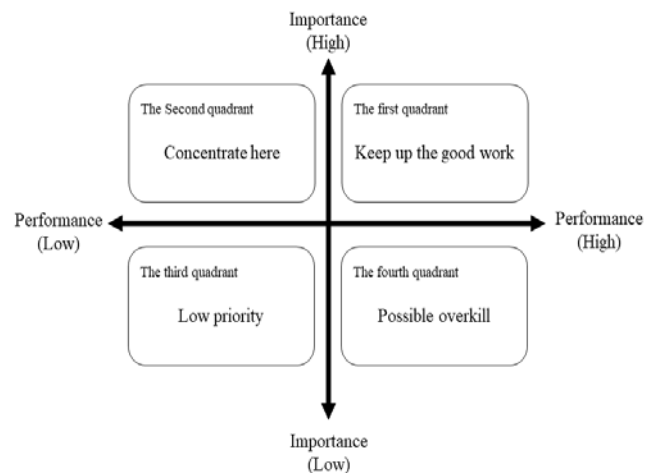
Importance
(High)

The Second quadrant

Concentrate here

The first quadrant

Keep up the good work

Performance
(Low)

Performance
(High)

The third quadrant

Low priority

The fourth quadrant

Possible overkill

Importance
(Low)